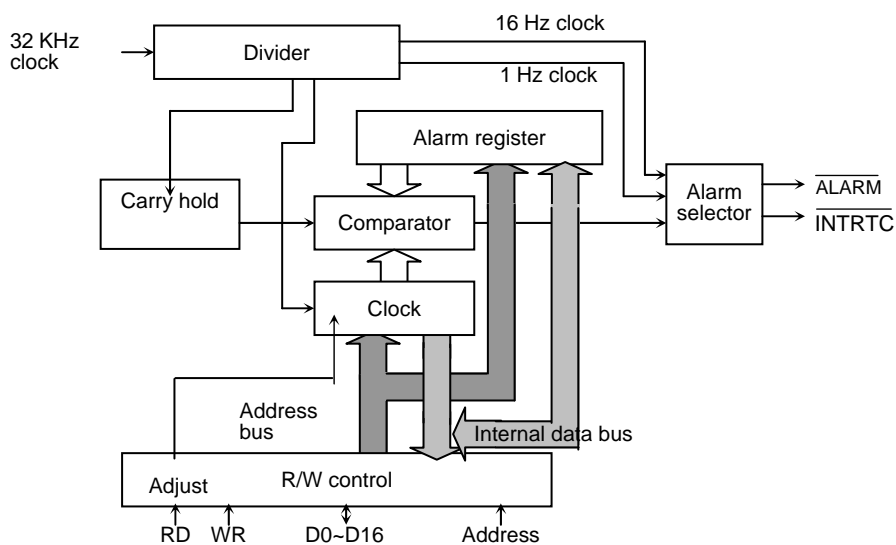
32 KHz clock

Divider

16 Hz clock

1 Hz clock

Alarm register

Carry hold

Comparator

Alarm selector

$\overline{\text{ALARM}}$

$\overline{\text{INTRTC}}$

Clock

Address bus

Internal data bus

Adjust

R/W control

RD

WR

D0~D16

Address